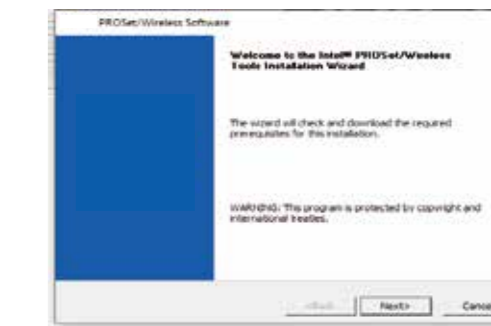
PROSet/Wireless Software

Welcome to the Intel® PROSet/Wireless Tools Installation Wizard

The wizard will check and download the required prerequisites for this installation.

WARNING: This program is protected by copyright and international treaties.

< Back

Next >

Cance